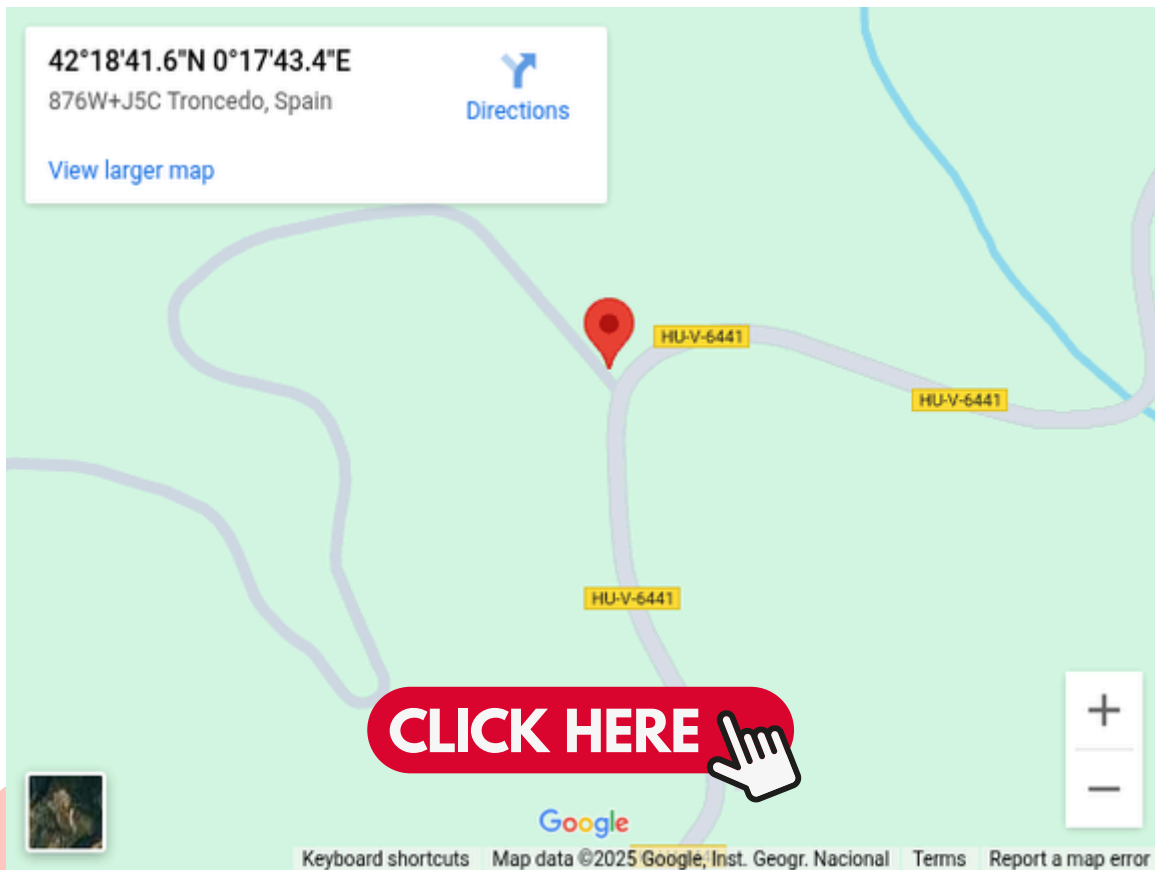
42°18'41.6"N 0°17'43.4"E
876W+J5C Troncedo, Spain

Directions

View larger map

HU-V-6441

HU-V-6441

HU-V-6441

CLICK HERE

+

−

Google

Keyboard shortcuts | Map data ©2025 Google, Inst. Geogr. Nacional | Terms | Report a map error